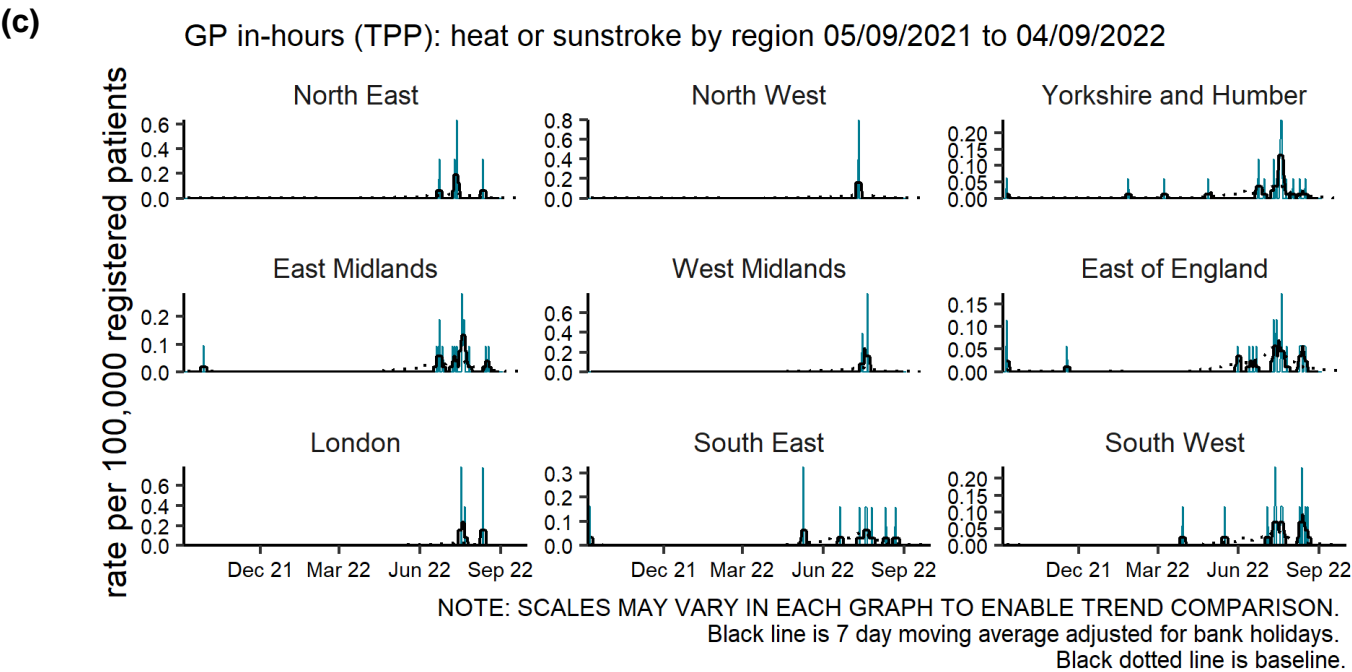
(c)

GP in-hours (TPP): heat or sunstroke by region 05/09/2021 to 04/09/2022

rate per 100,000 registered patients

North East
0.6
0.4
0.2
0.0

North West
0.8
0.6
0.4
0.2
0.0

Yorkshire and Humber
0.20
0.15
0.10
0.05
0.00

East Midlands
0.2
0.1
0.0

West Midlands
0.6
0.4
0.2
0.0

East of England
0.15
0.10
0.05
0.00

London
0.6
0.4
0.2
0.0
Dec 21 Mar 22 Jun 22 Sep 22

South East
0.3
0.2
0.1
0.0
Dec 21 Mar 22 Jun 22 Sep 22

South West
0.20
0.15
0.10
0.05
0.00
Dec 21 Mar 22 Jun 22 Sep 22

NOTE: SCALES MAY VARY IN EACH GRAPH TO ENABLE TREND COMPARISON.
Black line is 7 day moving average adjusted for bank holidays.
Black dotted line is baseline.